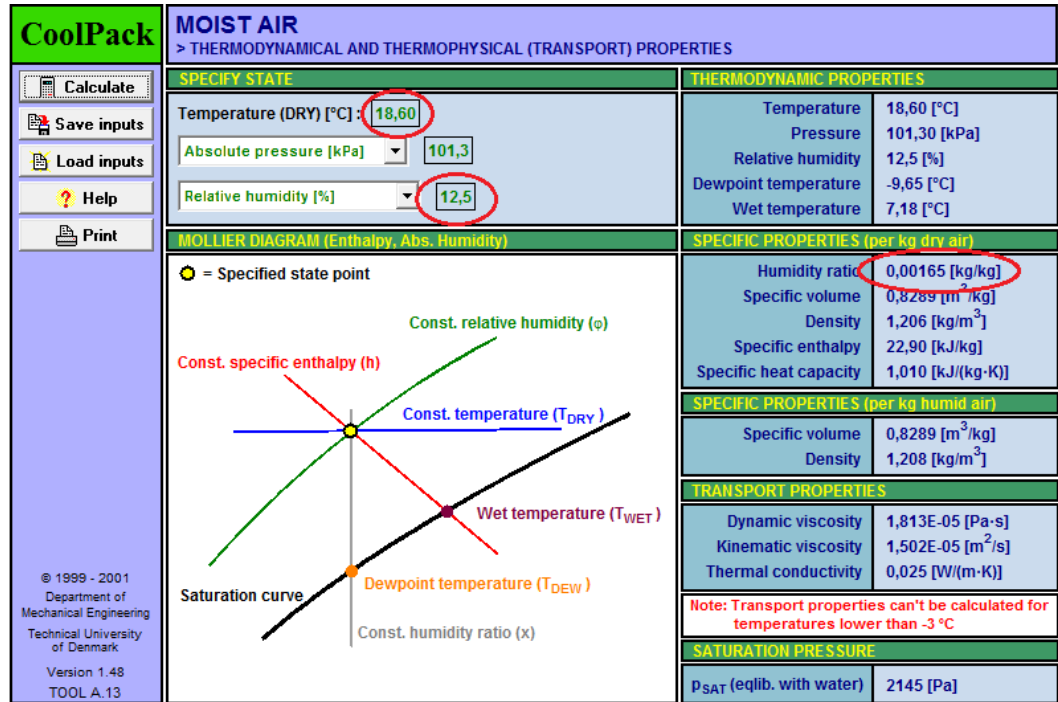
CoolPack

MOIST AIR
> THERMODYNAMICAL AND THERMOPHYSICAL (TRANSPORT) PROPERTIES

Calculate
Save inputs
Load inputs
Help
Print

SPECIFY STATE
Temperature (DRY) [°C] : 18,60
Absolute pressure [kPa] 101,3
Relative humidity [%] 12,5

MOLLIER DIAGRAM (Enthalpy, Abs. Humidity)
= Specified state point
Const. relative humidity (φ)
Const. specific enthalpy (h)
Const. temperature ($T_{DRY}$)
Wet temperature ($T_{WET}$)
Saturation curve
Dewpoint temperature ($T_{DEW}$)
Const. humidity ratio (x)

THERMODYNAMIC PROPERTIES
| Temperature | 18,60 [°C] |
|---|---|
| Pressure | 101,30 [kPa] |
| Relative humidity | 12,5 [%] |
| Dewpoint temperature | -9,65 [°C] |
| Wet temperature | 7,18 [°C] |

SPECIFIC PROPERTIES (per kg dry air)
| Humidity ratio | 0,00165 [kg/kg] |
|---|---|
| Specific volume | 0,8289 [$m^3$/kg] |
| Density | 1,206 [kg/$m^3$] |
| Specific enthalpy | 22,90 [kJ/kg] |
| Specific heat capacity | 1,010 [kJ/(kg·K)] |

SPECIFIC PROPERTIES (per kg humid air)
| Specific volume | 0,8289 [$m^3$/kg] |
|---|---|
| Density | 1,208 [kg/$m^3$] |

TRANSPORT PROPERTIES
| Dynamic viscosity | 1,813E-05 [Pa·s] |
|---|---|
| Kinematic viscosity | 1,502E-05 [$m^2$/s] |
| Thermal conductivity | 0,025 [W/(m·K)] |

Note: Transport properties can't be calculated for temperatures lower than -3 °C

SATURATION PRESSURE
$p_{SAT}$ (eqlib. with water) 2145 [Pa]

© 1999 - 2001
Department of Mechanical Engineering
Technical University of Denmark
Version 1.48
TOOL A.13